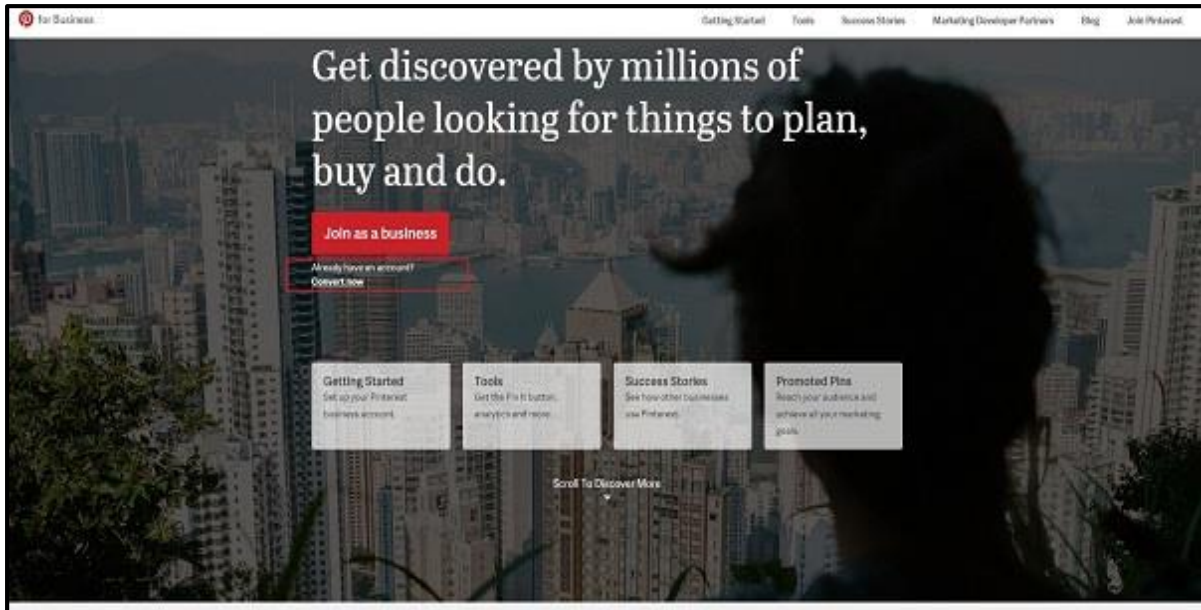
for Business

Getting Started Tools Success Stories Marketing Developer Partners Blog Join Pinterest

Get discovered by millions of people looking for things to plan, buy and do.

Join as a business

Already have an account?
Convert now

Getting Started
Set up your Pinterest business account

Tools
Get the Pin It button, analytics and more

Success Stories
See how other businesses use Pinterest

Promoted Pins
Reach your audience and achieve all your marketing goals

Scroll To Discover More